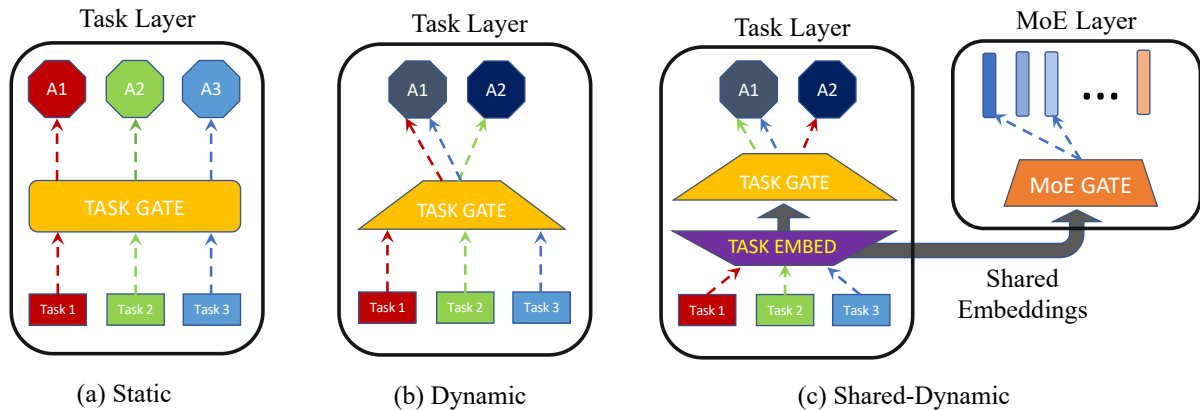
Task Layer

A1 A2 A3

TASK GATE

Task 1 Task 2 Task 3

(a) Static

Task Layer

A1 A2

TASK GATE

Task 1 Task 2 Task 3

(b) Dynamic

Task Layer

A1 A2

TASK GATE

TASK EMBED

Task 1 Task 2 Task 3

MoE Layer

...

MoE GATE

Shared Embeddings

(c) Shared-Dynamic